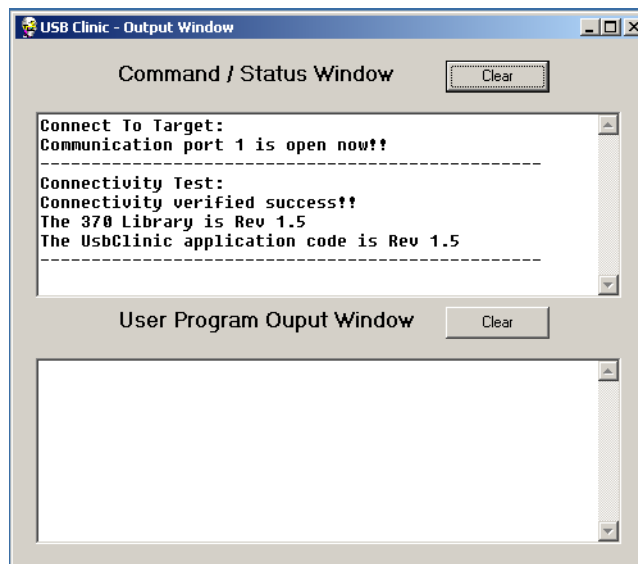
USB Clinic - Output Window

Command / Status Window

Clear

Connect To Target:
Communication port 1 is open now!!
-----------------------------------------------
Connectivity Test:
Connectivity verified success!!
The 370 Library is Rev 1.5
The UsbClinic application code is Rev 1.5
-----------------------------------------------

User Program Ouput Window

Clear